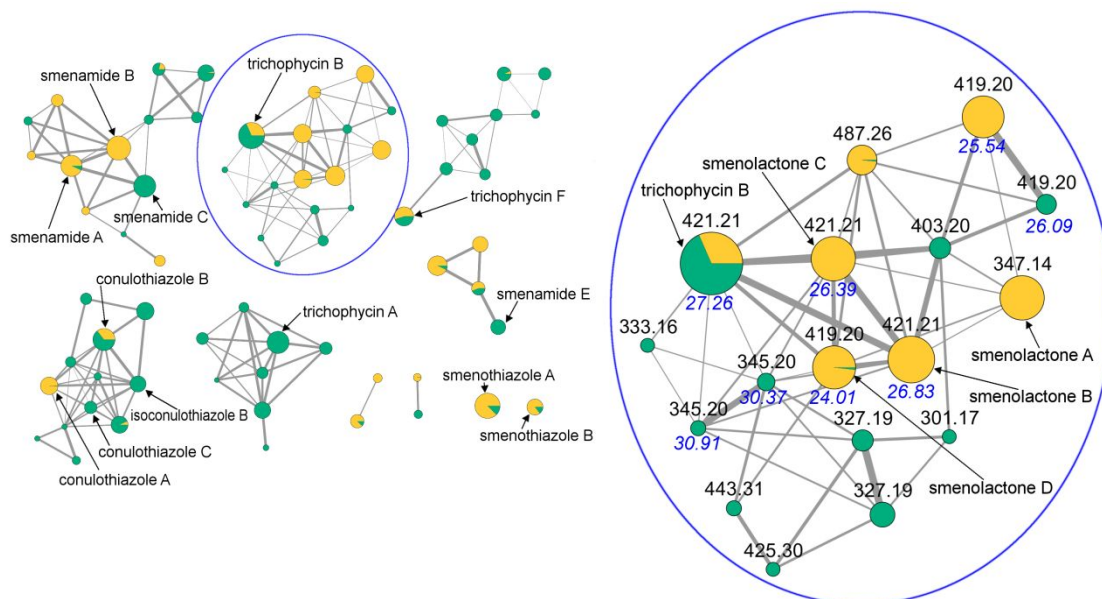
smenamide B
smenamide A
smenamide C
trichophycin B
trichophycin F
conulothiazole B
isoconulothiazole B
conulothiazole C
conulothiazole A
trichophycin A
smenamide E
smenothiazole A
smenothiazole B

419.20
25.54
487.26
smenolactone C
419.20
26.09
trichophycin B
421.21
27.26
421.21
26.39
403.20
347.14
smenolactone A
333.16
419.20
24.01
421.21
26.83
smenolactone B
345.20
30.37
345.20
30.91
327.19
301.17
443.31
327.19
smenolactone D
425.30